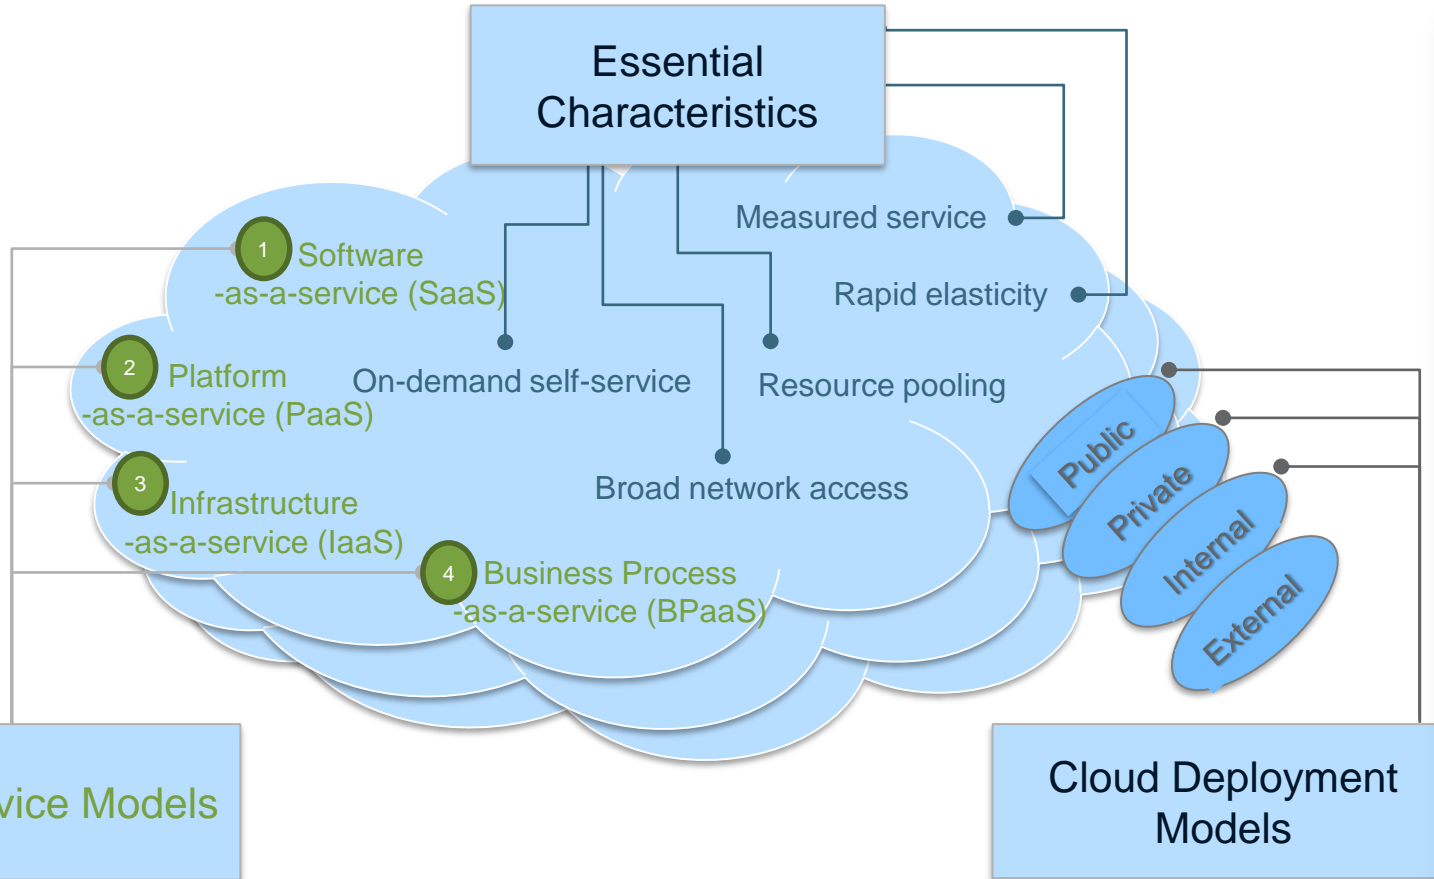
Essential Characteristics

1 Software
-as-a-service (SaaS)

Measured service

Rapid elasticity

2 Platform
-as-a-service (PaaS)

On-demand self-service

Resource pooling

3 Infrastructure
-as-a-service (IaaS)

Broad network access

4 Business Process
-as-a-service (BPaaS)

Public

Private

Internal

External

vice Models

Cloud Deployment Models